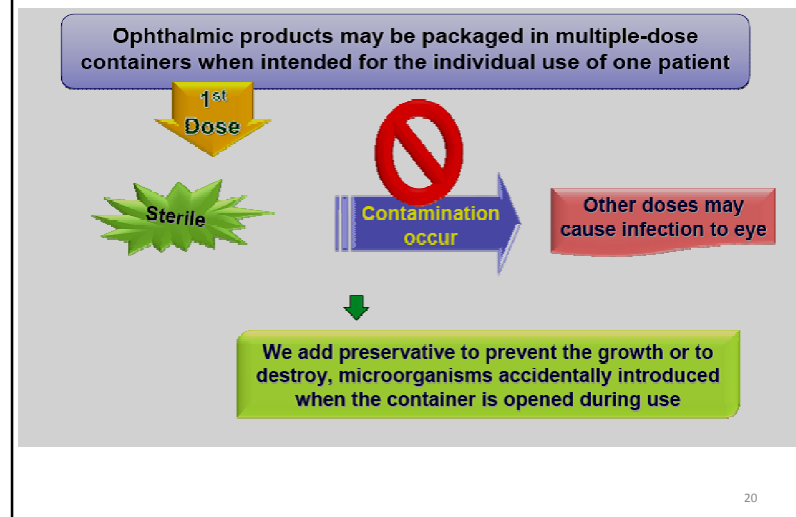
Ophthalmic products may be packaged in multiple-dose containers when intended for the individual use of one patient

1st Dose

Sterile

Contamination occur

Other doses may cause infection to eye

We add preservative to prevent the growth or to destroy, microorganisms accidentally introduced when the container is opened during use

20